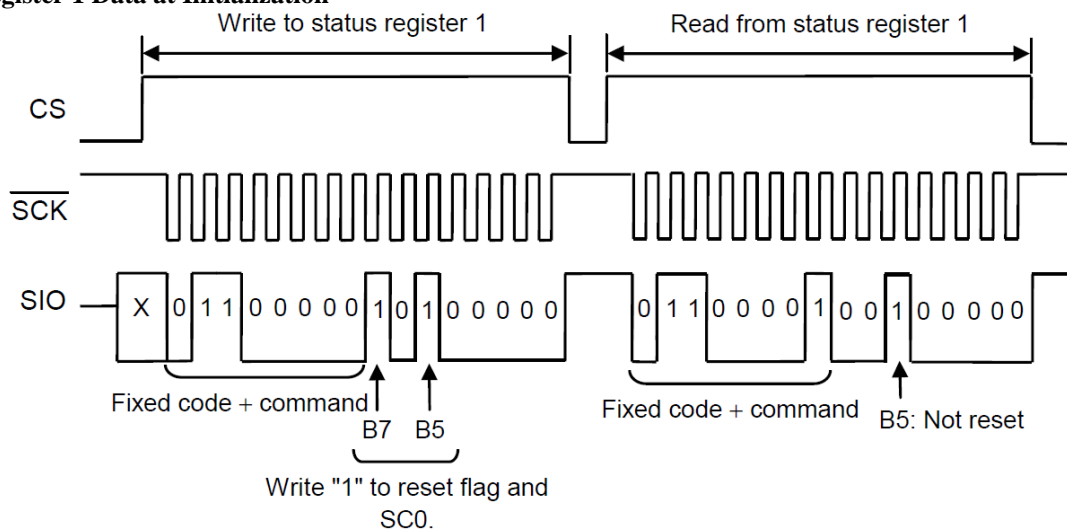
gister 1 Data at Initialization

Write to status register 1

Read from status register 1

CS

$\overline{SCK}$

SIO

X 0 1 1 0 0 0 0 0 1 0 1 0 0 0 0 0

0 1 1 0 0 0 0 1 0 0 1 0 0 0 0 0

Fixed code + command

B7 B5

Write "1" to reset flag and SC0.

Fixed code + command

B5: Not reset